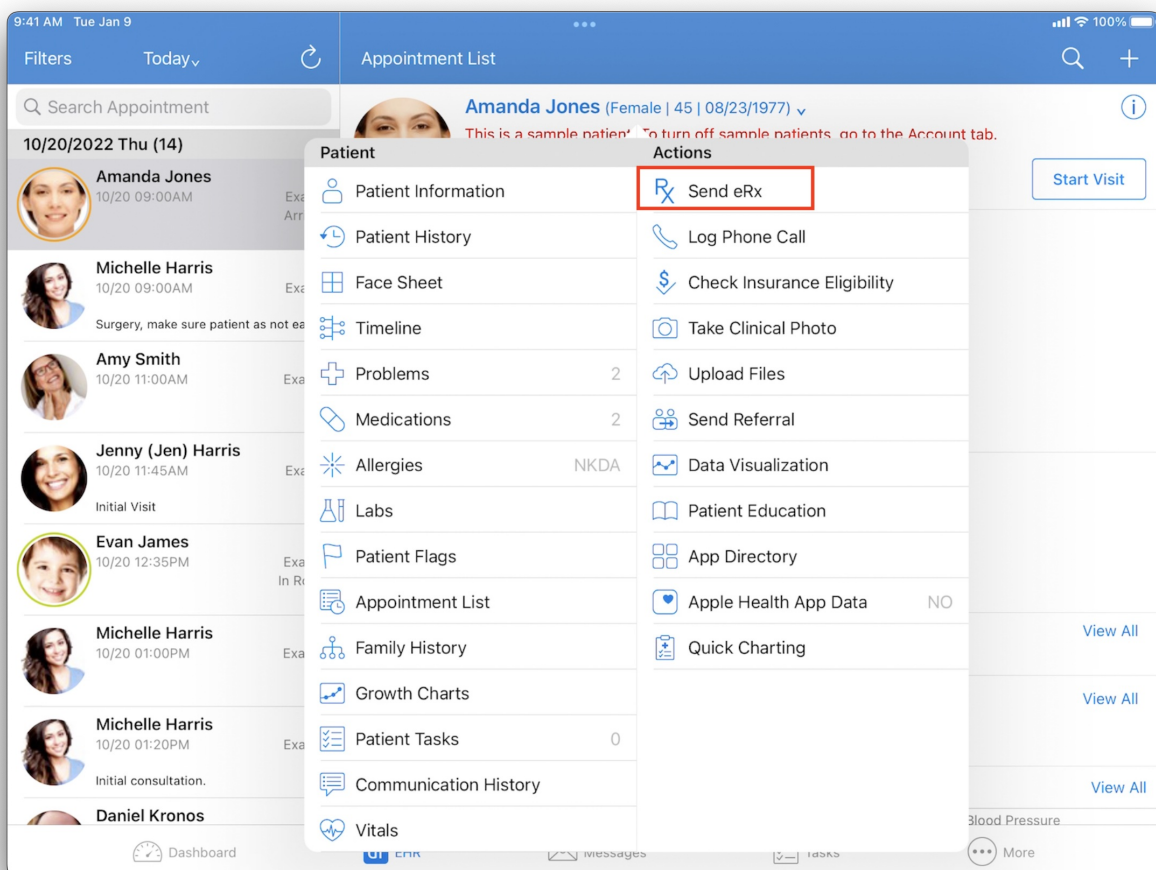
9:41 AM Tue Jan 9

100%

Filters Today

Appointment List

Search Appointment

10/20/2022 Thu (14)

Amanda Jones
10/20 09:00AM
Exa
Arr

Michelle Harris
10/20 09:00AM
Exa
Surgery, make sure patient as not ea

Amy Smith
10/20 11:00AM
Exa

Jenny (Jen) Harris
10/20 11:45AM
Exa
Initial Visit

Evan James
10/20 12:35PM
Exa
In Ro

Michelle Harris
10/20 01:00PM
Exa

Michelle Harris
10/20 01:20PM
Exa
Initial consultation.

Daniel Kronos

Amanda Jones (Female | 45 | 08/23/1977)

This is a sample patient. To turn off sample patients, go to the Account tab.

Start Visit

| Patient | | Actions | |
|---|---|---|---|
| Patient Information | | Send eRx | |
| Patient History | | Log Phone Call | |
| Face Sheet | | Check Insurance Eligibility | |
| Timeline | | Take Clinical Photo | |
| Problems | 2 | Upload Files | |
| Medications | 2 | Send Referral | |
| Allergies | NKDA | Data Visualization | |
| Labs | | Patient Education | |
| Patient Flags | | App Directory | |
| Appointment List | | Apple Health App Data | NO |
| Family History | | Quick Charting | |
| Growth Charts | | | |
| Patient Tasks | 0 | | |
| Communication History | | | |
| Vitals | | | |

View All

View All

View All

Blood Pressure

Dashboard EHR Messages Tasks More